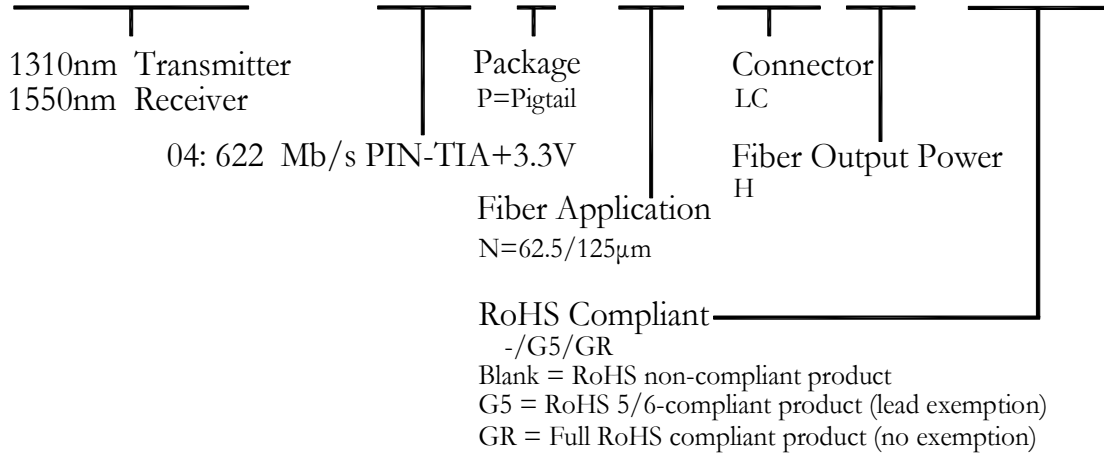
1310nm Transmitter
1550nm Receiver

Package
P=Pigtail

Connector
LC

04: 622 Mb/s PIN-TIA+3.3V

Fiber Output Power
H

Fiber Application
N=62.5/125μm

RoHS Compliant
-/G5/GR
Blank = RoHS non-compliant product
G5 = RoHS 5/6-compliant product (lead exemption)
GR = Full RoHS compliant product (no exemption)